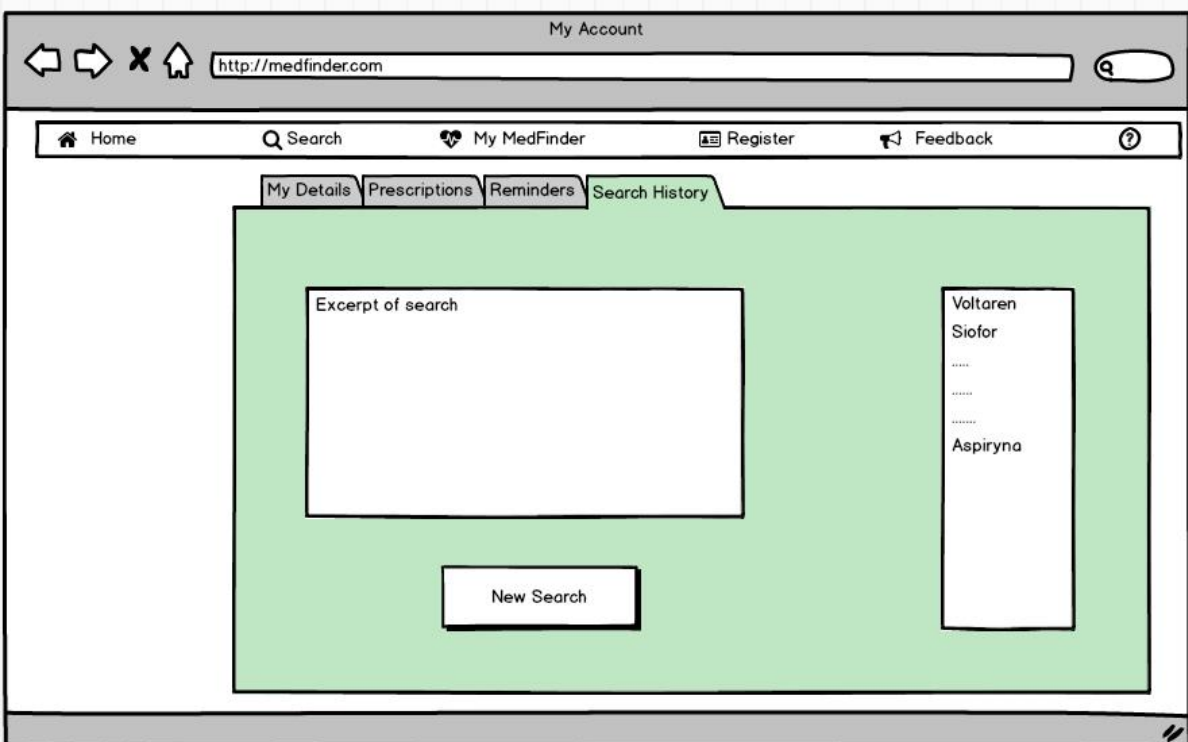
My Account

http://medfinder.com

Home Search My MedFinder Register Feedback

My Details Prescriptions Reminders Search History

Excerpt of search

Voltaren
Siofor
.....
.....
......
Aspiryna

New Search